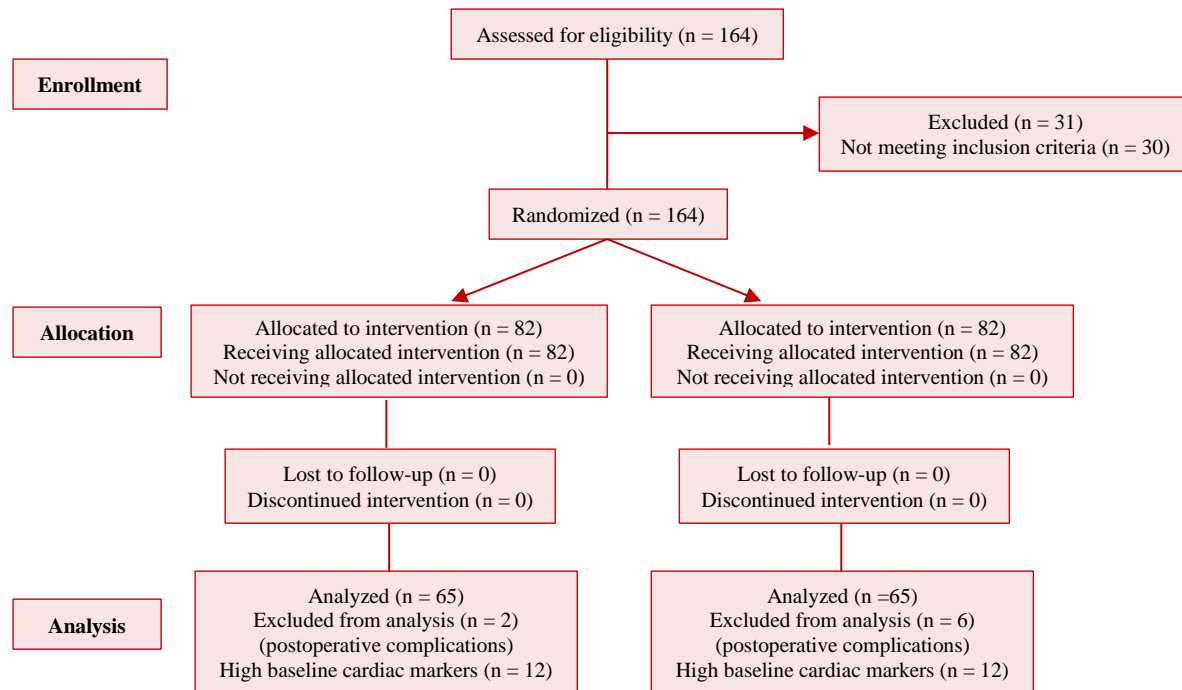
Assessed for eligibility (n = 164)

Enrollment

Excluded (n = 31)
Not meeting inclusion criteria (n = 30)

Randomized (n = 164)

Allocation

Allocated to intervention (n = 82)
Receiving allocated intervention (n = 82)
Not receiving allocated intervention (n = 0)

Allocated to intervention (n = 82)
Receiving allocated intervention (n = 82)
Not receiving allocated intervention (n = 0)

Lost to follow-up (n = 0)
Discontinued intervention (n = 0)

Lost to follow-up (n = 0)
Discontinued intervention (n = 0)

Analysis

Analyzed (n = 65)
Excluded from analysis (n = 2)
(postoperative complications)
High baseline cardiac markers (n = 12)

Analyzed (n =65)
Excluded from analysis (n = 6)
(postoperative complications)
High baseline cardiac markers (n = 12)